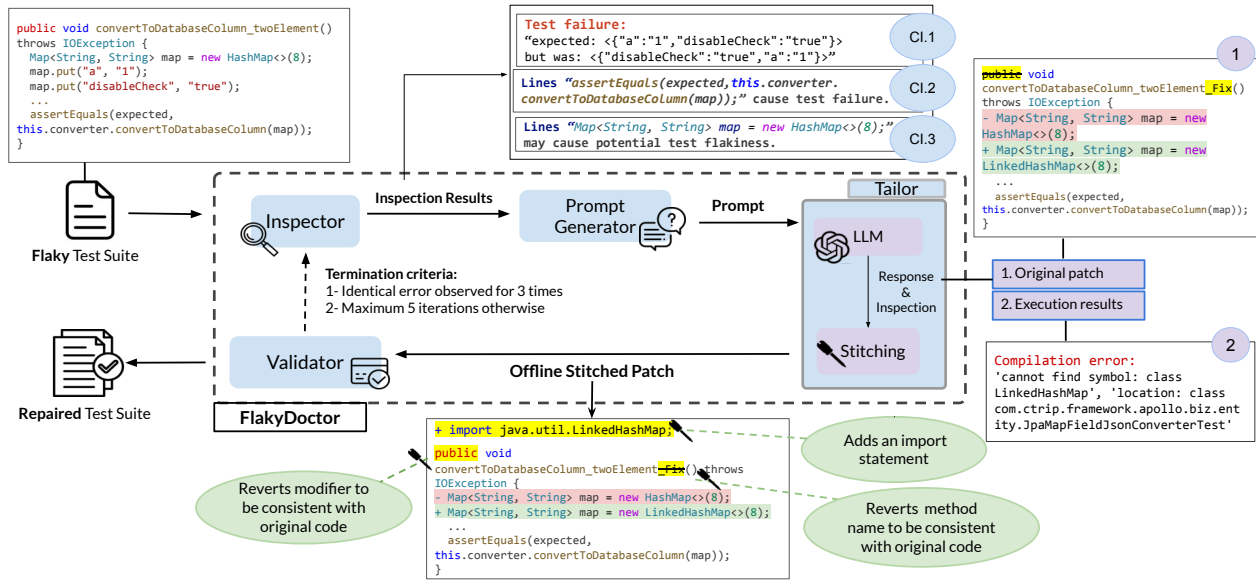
public void convertToDatabaseColumn_twoElement()
throws IOException {
Map<String, String> map = new HashMap<>(8);
map.put("a", "1");
map.put("disableCheck", "true");
...
assertEquals(expected,
this.converter.convertToDatabaseColumn(map));
}

Flaky Test Suite

Test failure:
"expected: <{"a":"1","disableCheck":"true"}>
but was: <{"disableCheck":"true","a":"1"}>"

CI.1

Lines "assertEquals(expected,this.converter.
convertToDatabaseColumn(map));" cause test failure.

CI.2

Lines "Map<String, String> map = new HashMap<>(8);"
may cause potential test flakiness.

CI.3

1

public void
convertToDatabaseColumn_twoElement_Fix()
throws IOException {
- Map<String, String> map = new HashMap<>(8);
+ Map<String, String> map = new LinkedHashMap<>(8);
...
assertEquals(expected,
this.converter.convertToDatabaseColumn(map));
}

Inspector

Inspection Results

Prompt Generator

Prompt

Tailor

LLM

Response & Inspection

Stitching

1. Original patch

2. Execution results

Termination criteria:
1- Identical error observed for 3 times
2- Maximum 5 iterations otherwise

2

Compilation error:
'cannot find symbol: class LinkedHashMap', 'location: class com.ctrip.framework.apollo.biz.entity.JpaMapFieldJsonConverterTest'

Validator

Offline Stitched Patch

Repaired Test Suite

FlakyDoctor

+ import java.util.LinkedHashMap;
public void
convertToDatabaseColumn_twoElement_fix() throws
IOException {
- Map<String, String> map = new HashMap<>(8);
+ Map<String, String> map = new LinkedHashMap<>(8);
...
assertEquals(expected,
this.converter.convertToDatabaseColumn(map));
}

Adds an import statement

Reverts modifier to be consistent with original code

Reverts method name to be consistent with original code